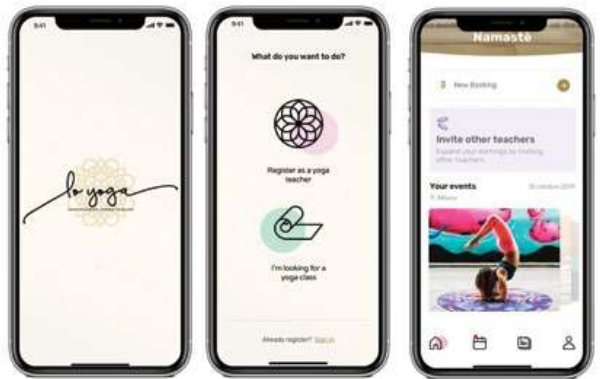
9:41

lo yoga

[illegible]

9:41

What do you want to do?

Register as a yoga teacher

I'm looking for a yoga class

Already register? Sign in

Namasté

New Booking

Invite other teachers

Expand your earnings by inviting other teachers

Your events

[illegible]

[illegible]